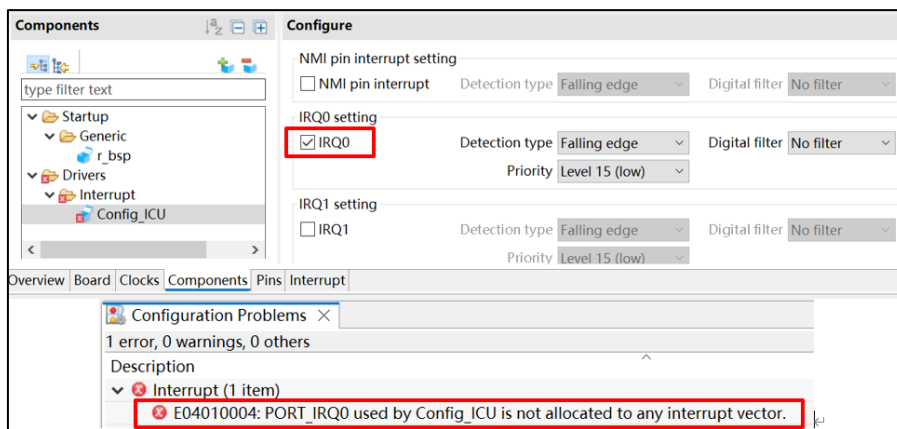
Components

type filter text

Startup
Generic
r_bsp
Drivers
Interrupt
Config_ICU

Configure

NMI pin interrupt setting
NMI pin interrupt
Detection type Falling edge
Digital filter No filter

IRQ0 setting
IRQ0
Detection type Falling edge
Digital filter No filter
Priority Level 15 (low)

IRQ1 setting
IRQ1
Detection type Falling edge
Digital filter No filter
Priority Level 15 (low)

Overview Board Clocks Components Pins Interrupt

Configuration Problems

1 error, 0 warnings, 0 others
Description
Interrupt (1 item)
E04010004: PORT_IRQ0 used by Config_ICU is not allocated to any interrupt vector.